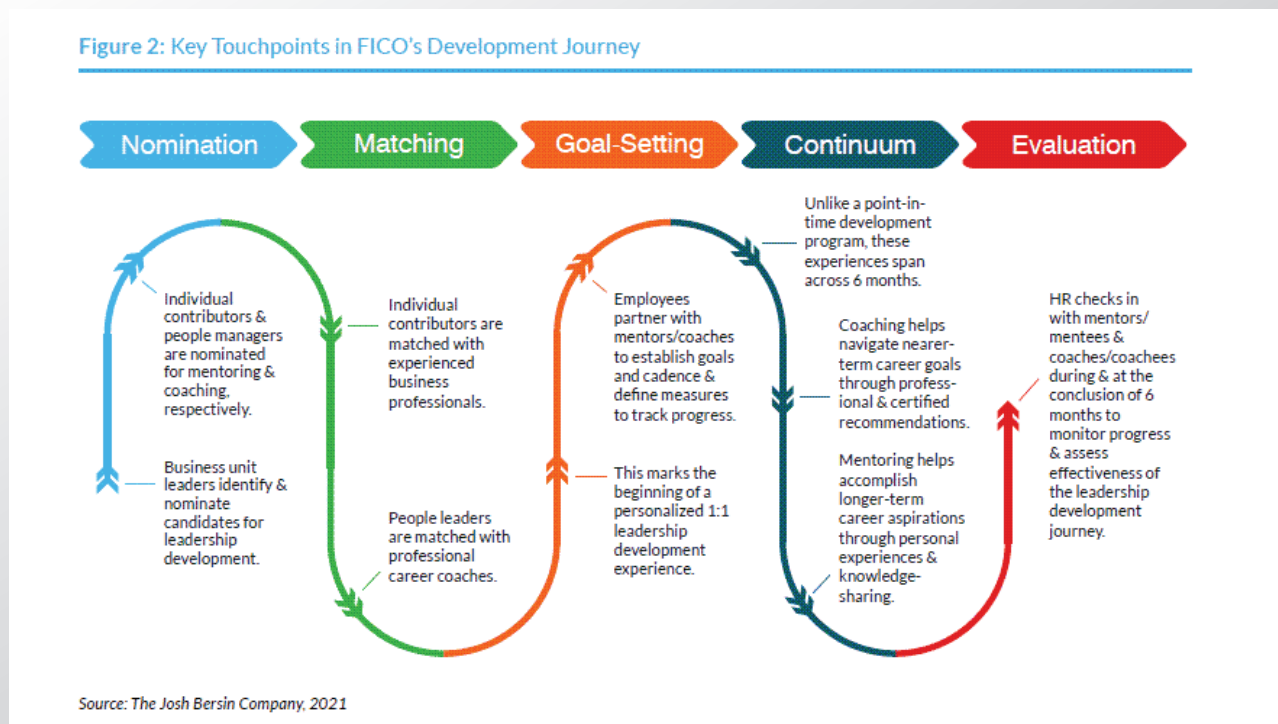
Figure 2: Key Touchpoints in FICO's Development Journey

Nomination

Matching

Goal-Setting

Continuum

Evaluation

Individual contributors & people managers are nominated for mentoring & coaching, respectively.

Business unit leaders identify & nominate candidates for leadership development.

Individual contributors are matched with experienced business professionals.

People leaders are matched with professional career coaches.

Employees partner with mentors/coaches to establish goals and cadence & define measures to track progress.

This marks the beginning of a personalized 1:1 leadership development experience.

Unlike a point-in-time development program, these experiences span across 6 months.

Coaching helps navigate nearer-term career goals through professional & certified recommendations.

Mentoring helps accomplish longer-term career aspirations through personal experiences & knowledge-sharing.

HR checks in with mentors/ mentees & coaches/coachees during & at the conclusion of 6 months to monitor progress & assess effectiveness of the leadership development journey.

Source: The Josh Bersin Company, 2021